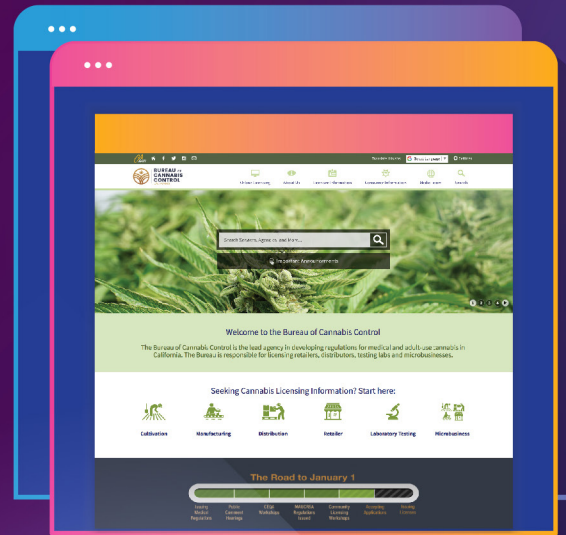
BUREAU of CANNABIS CONTROL

Search Services, Agencies and more...

Important Announcements

Welcome to the Bureau of Cannabis Control

The Bureau of Cannabis Control is the lead agency in developing regulations for medical and adult-use cannabis in California. The Bureau is responsible for licensing retailers, distributors, testing labs and microbusinesses.

Seeking Cannabis Licensing Information? Start here:

Cultivation
Manufacturing
Distribution
Retailer
Laboratory Testing
Microbusiness

The Road to January 1

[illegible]